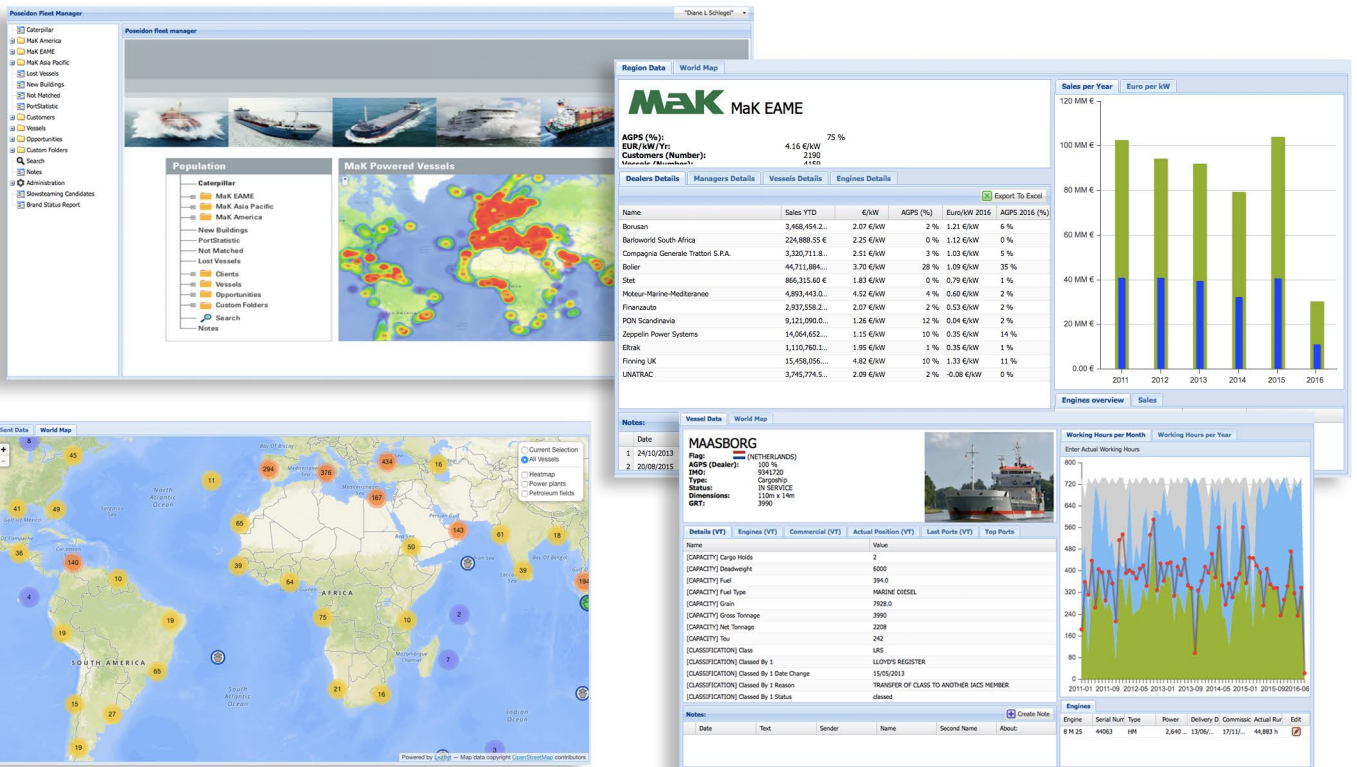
Poseidon Fleet Manager

"Diane L Schlegel"

Caterpillar
MaK America
MaK EAME
MaK Asia Pacific
Lost Vessels
New Buildings
Not Matched
PortStatistic
Customers
Vessels
Opportunities
Custom Folders
Search
Notes
Administration
Slowsteaming Candidates
Brand Status Report

Poseidon fleet manager

Population
Caterpillar
MaK EAME
MaK Asia Pacific
MaK America
New Buildings
PortStatistic
Not Matched
Lost Vessels
Clients
Vessels
Opportunities
Custom Folders
Search
Notes

MaK Powered Vessels

Region Data | World Map

MaK MaK EAME

AGPS (%): 75 %
EUR/kW/Yr: 4.16 €/kW
Customers (Number): 2190
Vessels (Number): 4150

Dealers Details | Managers Details | Vessels Details | Engines Details

Export To Excel

| Name | Sales YTD | €/kW | AGPS (%) | Euro/kW 2016 | AGPS 2016 (%) |
|---|---|---|---|---|---|
| Borusan | 3,468,454.2... | 2.07 €/kW | 2 % | 1.21 €/kW | 6 % |
| Barloworld South Africa | 224,888.55 € | 2.25 €/kW | 0 % | 1.12 €/kW | 0 % |
| Compagnia Generale Trattori S.P.A. | 3,320,711.8... | 2.51 €/kW | 3 % | 1.03 €/kW | 5 % |
| Boiler | 44,711,884.... | 3.70 €/kW | 28 % | 1.09 €/kW | 35 % |
| Stet | 866,315.60 € | 1.83 €/kW | 0 % | 0.79 €/kW | 1 % |
| Moteur-Marine-Mediterranee | 4,893,443.0... | 4.52 €/kW | 4 % | 0.60 €/kW | 2 % |
| Finanzauto | 2,937,558.2... | 2.07 €/kW | 2 % | 0.53 €/kW | 2 % |
| PON Scandinavia | 9,121,090.0... | 1.26 €/kW | 12 % | 0.04 €/kW | 2 % |
| Zeppelin Power Systems | 14,064,652.... | 1.15 €/kW | 10 % | 0.35 €/kW | 14 % |
| Eltrak | 1,110,760.1... | 1.95 €/kW | 1 % | 0.35 €/kW | 1 % |
| Finning UK | 15,458,056.... | 4.82 €/kW | 10 % | 1.33 €/kW | 11 % |
| UNATRAC | 3,745,774.5... | 2.09 €/kW | 2 % | -0.08 €/kW | 0 % |

Notes:
Date
1 24/10/2013
2 20/08/2015

Sales per Year | Euro per kW
120 MM €
100 MM €
80 MM €
60 MM €
40 MM €
20 MM €
0.00 €
2011 2012 2013 2014 2015 2016

Engines overview | Sales

Sent Data | World Map

Current Selection
All Vessels
Heatmap
Power plants
Petroleum fields

North Atlantic Ocean
AFRICA
SOUTH AMERICA
South Atlantic Ocean
Indian Ocean
Madagascar
Mediterranean Sea

8 45 11 294 376 434 16 41 49 167 65 143 61 18 36 140 50 10 39 64 39 194 4 19 75 10 2 19 65 7 21 16 15 27 19 3

Powered by Leaflet — Map data copyright OpenStreetMap contributors

Vessel Data | World Map

MAASBORG
Flag: (NETHERLANDS)
AGPS (Dealer): 100 %
IMO: 9341720
Type: Cargoship
Status: IN SERVICE
Dimensions: 110m x 14m
GRT: 3990

Details (VT) | Engines (VT) | Commercial (VT) | Actual Position (VT) | Last Ports (VT) | Top Ports

| Name | Value |
|---|---|
| [CAPACITY] Cargo Holds | 2 |
| [CAPACITY] Deadweight | 6000 |
| [CAPACITY] Fuel | 394.0 |
| [CAPACITY] Fuel Type | MARINE DIESEL |
| [CAPACITY] Grain | 7928.0 |
| [CAPACITY] Gross Tonnage | 3990 |
| [CAPACITY] Net Tonnage | 2208 |
| [CAPACITY] Teu | 242 |
| [CLASSIFICATION] Class | LRS |
| [CLASSIFICATION] Classed By 1 | LLOYD'S REGISTER |
| [CLASSIFICATION] Classed By 1 Date Change | 15/05/2013 |
| [CLASSIFICATION] Classed By 1 Reason | TRANSFER OF CLASS TO ANOTHER IACS MEMBER |
| [CLASSIFICATION] Classed By 1 Status | classed |

Notes: Create Note
Date | Text | Sender | Name | Second Name | About:

Working Hours per Month | Working Hours per Year
Enter Actual Working Hours
800 720 640 560 480 400 320 240 160 80 0
2011-01 2011-09 2012-05 2013-01 2013-09 2014-05 2015-01 2015-09 2016-06

Engines
| Engine | Serial Num | Type | Power | Delivery D | Commissi | Actual Ru | Edit |
|---|---|---|---|---|---|---|---|
| 8 M 25 | 44063 | HM | 2,640 ... | 13/06/... | 17/11/... | 44,883 h | |